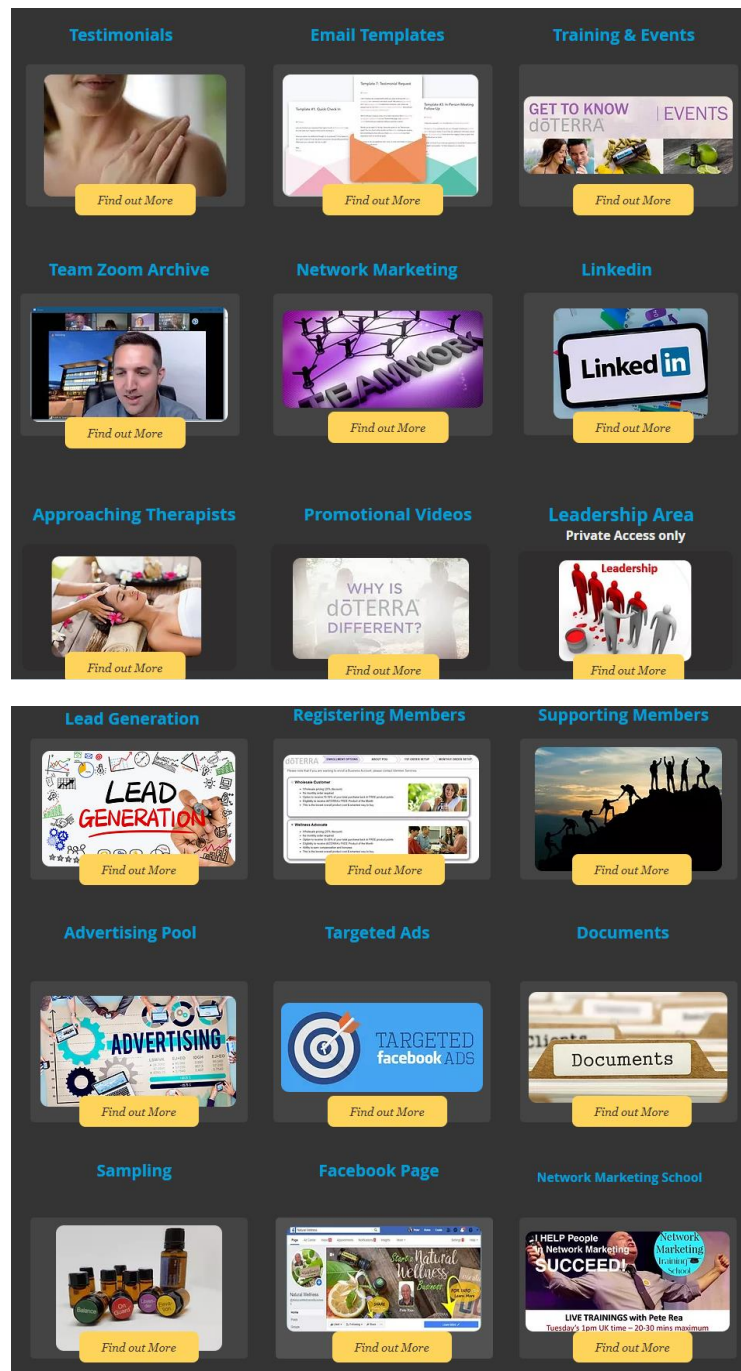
Testimonials

Find out More

Email Templates

Find out More

Training & Events

GET TO KNOW dōTERRA | EVENTS

Find out More

Team Zoom Archive

Find out More

Network Marketing

TEAMWORK

Find out More

Linkedin

Linked in

Find out More

Approaching Therapists

Find out More

Promotional Videos

WHY IS dōTERRA DIFFERENT?

Find out More

Leadership Area
Private Access only

Leadership

Find out More

Lead Generation

LEAD GENERATION

Find out More

Registering Members

Find out More

Supporting Members

Find out More

Advertising Pool

ADVERTISING

Find out More

Targeted Ads

TARGETED facebook ADS

Find out More

Documents

Documents

Find out More

Sampling

Find out More

Facebook Page

Natural Wellness

Find out More

Network Marketing School

I HELP People in Network Marketing SUCCEED!

Network Marketing Training School

LIVE TRAININGS with Pete Rea
Tuesday's 1pm UK time – 20-30 mins maximum

Find out More